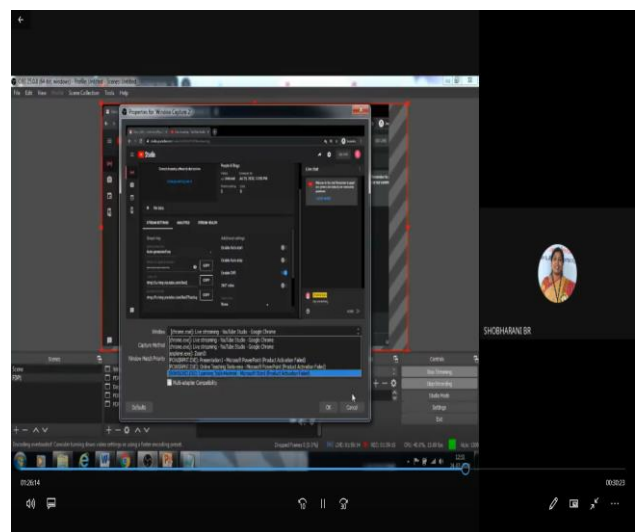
Properties for 'Window Capture 2'

Studio

Window [chrome.exe]: Live streaming - YouTube Studio - Google Chrome

Capture Method

Window Match Priority

[chrome.exe]: Live streaming - YouTube Studio - Google Chrome
[chrome.exe]: Live streaming - YouTube Studio - Google Chrome
[explorer.exe]:
[chrome.exe]: Zoom
POWERPNT.EXE]: Presentation1 - Microsoft PowerPoint (Product Activation Failed)
POWERPNT.EXE]: Online Teaching Tools.pptx - Microsoft PowerPoint (Product Activation Failed)

Multi-adapter Compatibility

Defaults

OK

Cancel

Scenes

Sources

Controls

Start Streaming

Stop Recording

Studio Mode

Settings

Exit

SHOBHARANI BR

01:26:14

00:30:23